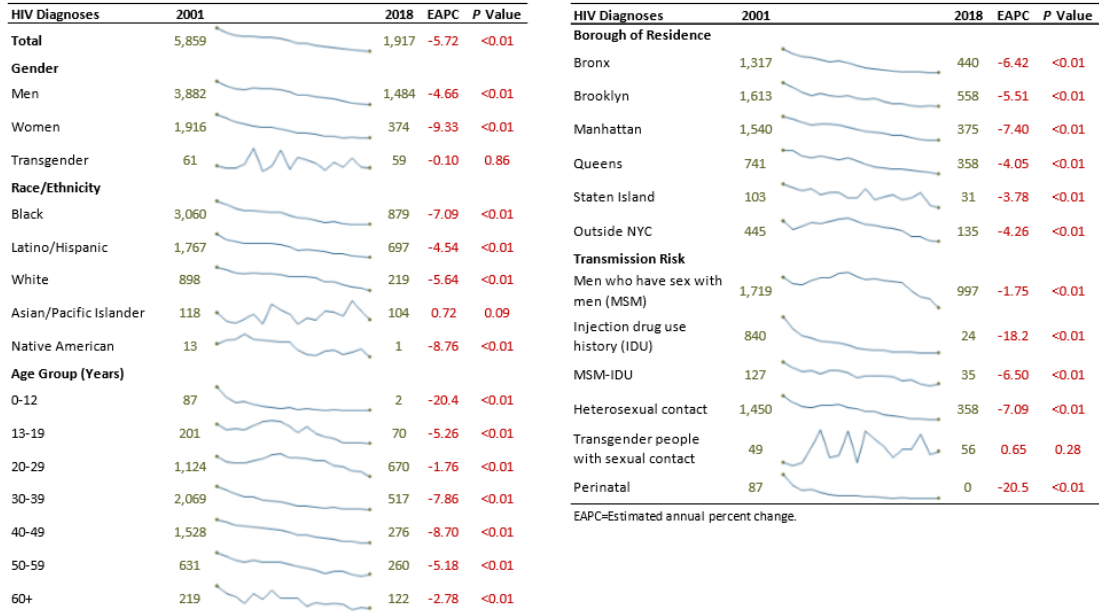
| HIV Diagnoses | 2001 | 2018 | EAPC | *P* Value |
|---|---|---|---|---|
| **Total** | 5,859 | 1,917 | -5.72 | <0.01 |
| **Gender** | | | | |
| Men | 3,882 | 1,484 | -4.66 | <0.01 |
| Women | 1,916 | 374 | -9.33 | <0.01 |
| Transgender | 61 | 59 | -0.10 | 0.86 |
| **Race/Ethnicity** | | | | |
| Black | 3,060 | 879 | -7.09 | <0.01 |
| Latino/Hispanic | 1,767 | 697 | -4.54 | <0.01 |
| White | 898 | 219 | -5.64 | <0.01 |
| Asian/Pacific Islander | 118 | 104 | 0.72 | 0.09 |
| Native American | 13 | 1 | -8.76 | <0.01 |
| **Age Group (Years)** | | | | |
| 0-12 | 87 | 2 | -20.4 | <0.01 |
| 13-19 | 201 | 70 | -5.26 | <0.01 |
| 20-29 | 1,124 | 670 | -1.76 | <0.01 |
| 30-39 | 2,069 | 517 | -7.86 | <0.01 |
| 40-49 | 1,528 | 276 | -8.70 | <0.01 |
| 50-59 | 631 | 260 | -5.18 | <0.01 |
| 60+ | 219 | 122 | -2.78 | <0.01 |

| HIV Diagnoses | 2001 | 2018 | EAPC | *P* Value |
|---|---|---|---|---|
| **Borough of Residence** | | | | |
| Bronx | 1,317 | 440 | -6.42 | <0.01 |
| Brooklyn | 1,613 | 558 | -5.51 | <0.01 |
| Manhattan | 1,540 | 375 | -7.40 | <0.01 |
| Queens | 741 | 358 | -4.05 | <0.01 |
| Staten Island | 103 | 31 | -3.78 | <0.01 |
| Outside NYC | 445 | 135 | -4.26 | <0.01 |
| **Transmission Risk** | | | | |
| Men who have sex with men (MSM) | 1,719 | 997 | -1.75 | <0.01 |
| Injection drug use history (IDU) | 840 | 24 | -18.2 | <0.01 |
| MSM-IDU | 127 | 35 | -6.50 | <0.01 |
| Heterosexual contact | 1,450 | 358 | -7.09 | <0.01 |
| Transgender people with sexual contact | 49 | 56 | 0.65 | 0.28 |
| Perinatal | 87 | 0 | -20.5 | <0.01 |

EAPC=Estimated annual percent change.